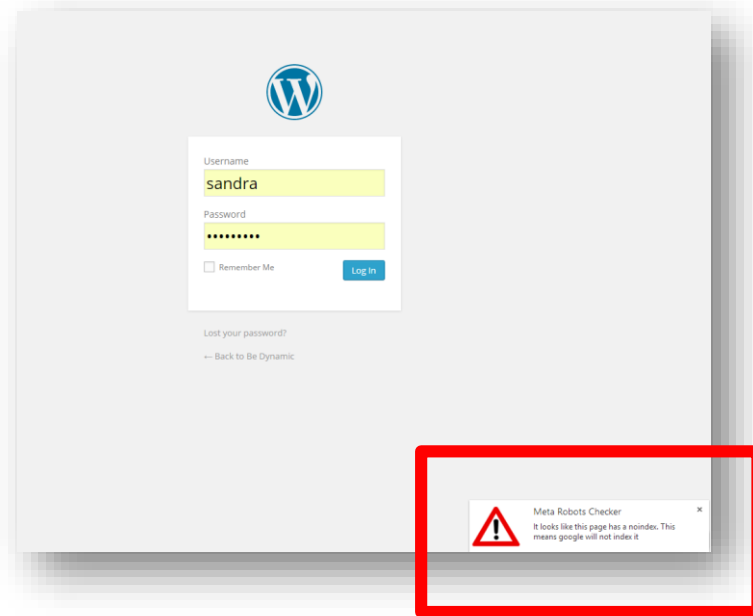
Username

sandra

Password

•••••••••

Remember Me

Log In

Lost your password?

← Back to Be Dynamic

Meta Robots Checker

×

It looks like this page has a noindex. This means google will not index it